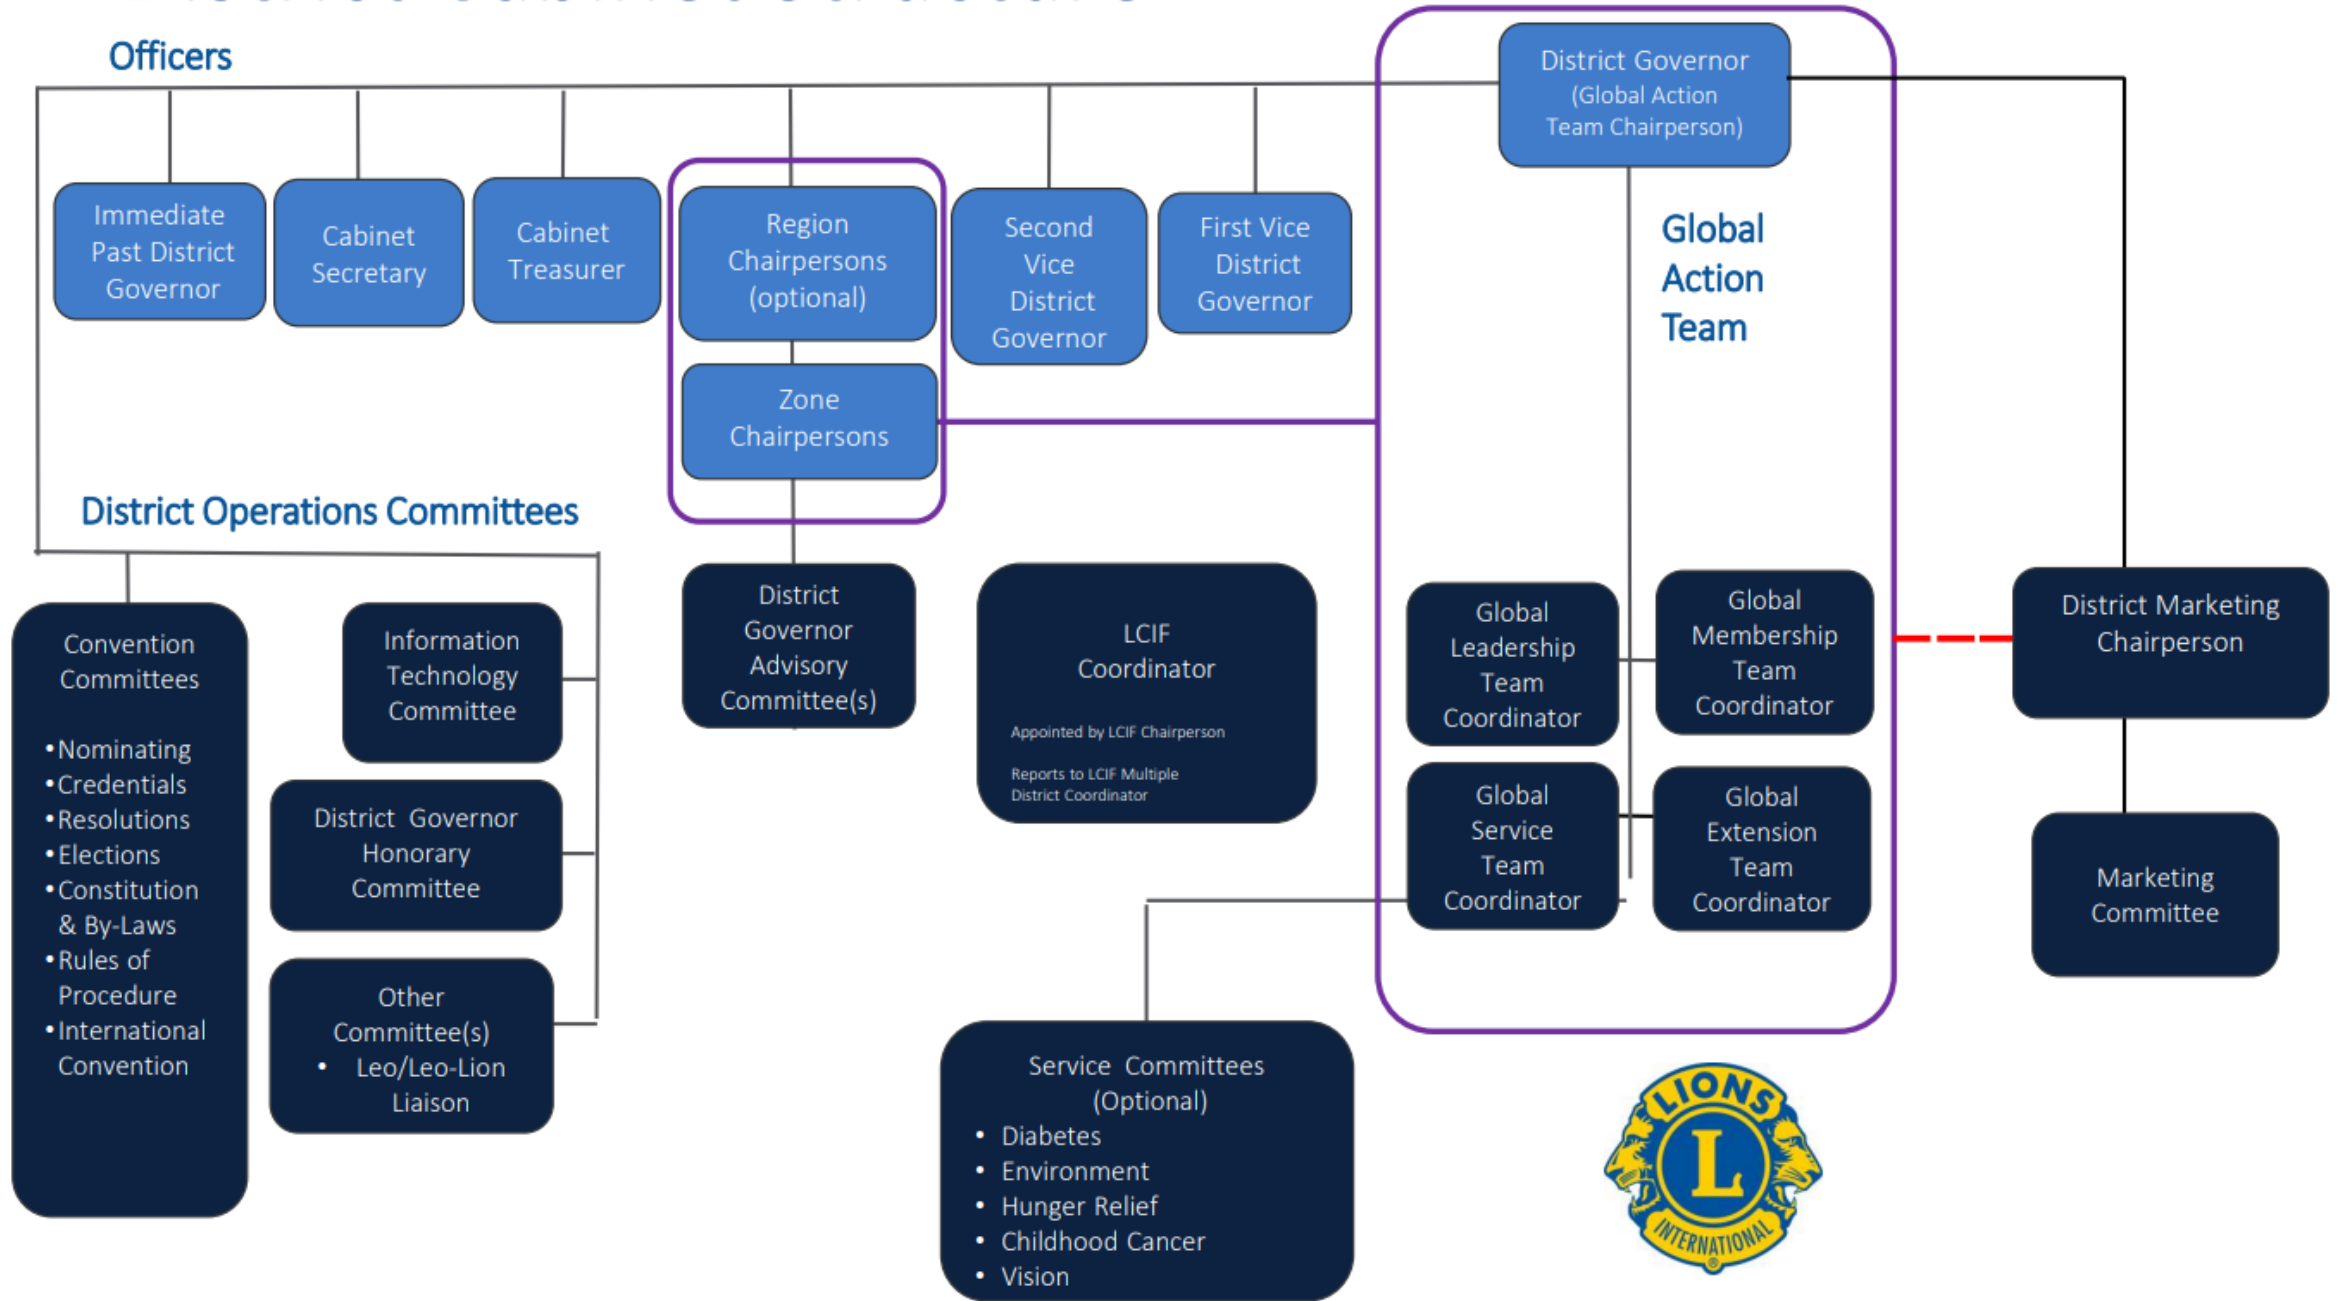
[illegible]

Officers

District Governor (Global Action Team Chairperson)

Immediate Past District Governor

Cabinet Secretary

Cabinet Treasurer

Region Chairpersons (optional)

Zone Chairpersons

Second Vice District Governor

First Vice District Governor

Global Action Team

District Operations Committees

Convention Committees
• Nominating
• Credentials
• Resolutions
• Elections
• Constitution & By-Laws
• Rules of Procedure
• International Convention

Information Technology Committee

District Governor Honorary Committee

Other Committee(s)
• Leo/Leo-Lion Liaison

District Governor Advisory Committee(s)

LCIF Coordinator

Appointed by LCIF Chairperson

Reports to LCIF Multiple District Coordinator

Global Leadership Team Coordinator

Global Membership Team Coordinator

Global Service Team Coordinator

Global Extension Team Coordinator

District Marketing Chairperson

Marketing Committee

Service Committees (Optional)
• Diabetes
• Environment
• Hunger Relief
• Childhood Cancer
• Vision

LIONS L INTERNATIONAL